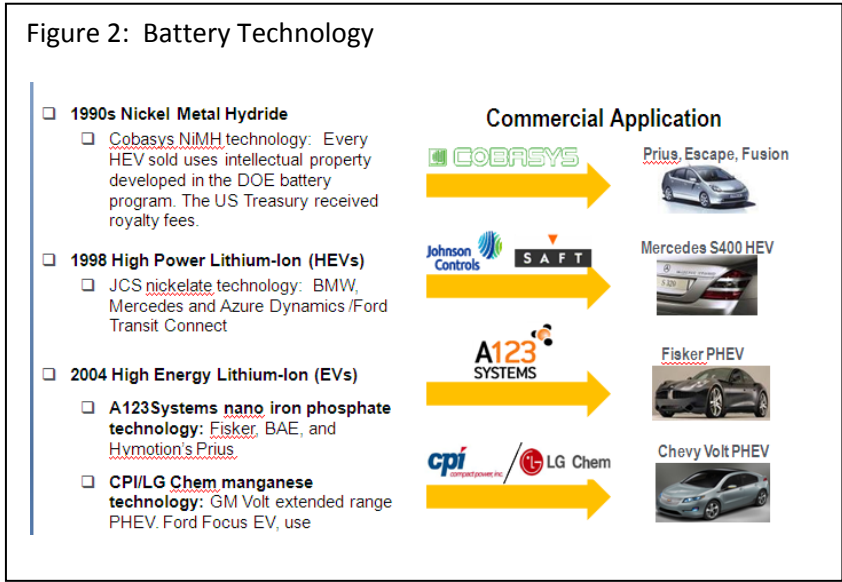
Figure 2: Battery Technology

❑ 1990s Nickel Metal Hydride

❑ Cobasys NiMH technology: Every HEV sold uses intellectual property developed in the DOE battery program. The US Treasury received royalty fees.

❑ 1998 High Power Lithium-Ion (HEVs)

❑ JCS nickelate technology: BMW, Mercedes and Azure Dynamics /Ford Transit Connect

❑ 2004 High Energy Lithium-Ion (EVs)

❑ A123Systems nano iron phosphate technology: Fisker, BAE, and Hymotion's Prius

❑ CPI/LG Chem manganese technology: GM Volt extended range PHEV. Ford Focus EV, use

Commercial Application

COBASYS

Prius, Escape, Fusion

Johnson Controls

SAFT

Mercedes S400 HEV

A123 SYSTEMS

Fisker PHEV

cpi compact power, inc.

LG Chem

Chevy Volt PHEV